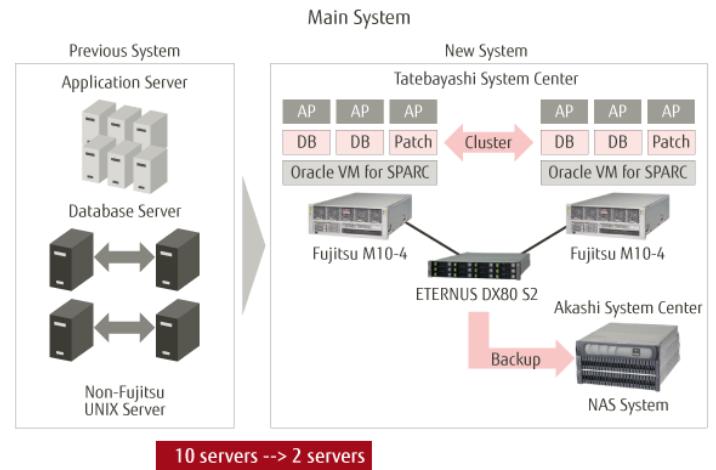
Main System

Previous System

Application Server

Database Server

Non-Fujitsu UNIX Server

New System

Tatebayashi System Center

AP AP AP

DB DB Patch

Oracle VM for SPARC

Cluster

AP AP AP

DB DB Patch

Oracle VM for SPARC

Fujitsu M10-4

Fujitsu M10-4

ETERNUS DX80 S2

Akashi System Center

Backup

NAS System

10 servers --> 2 servers